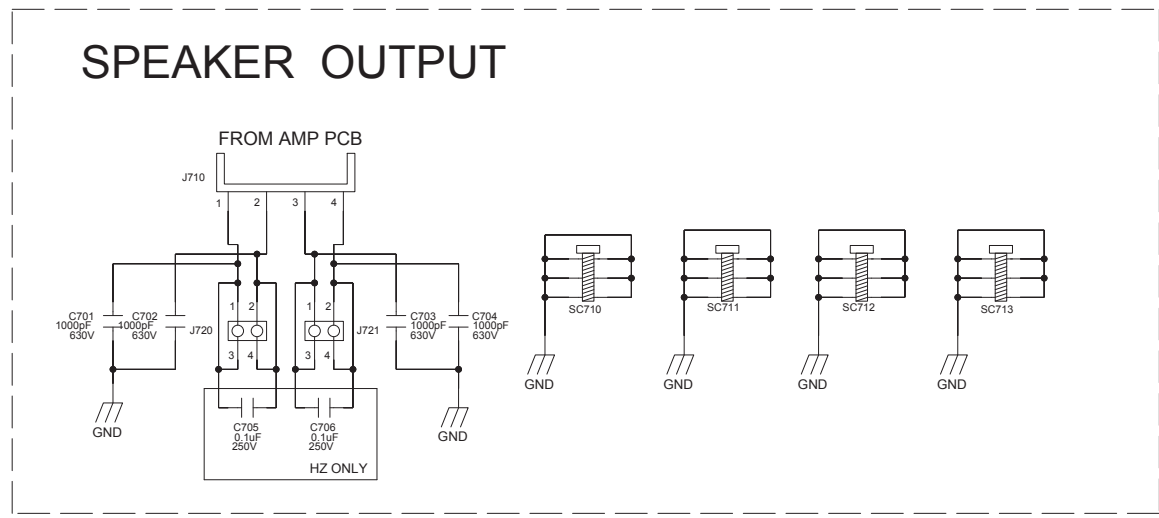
SPEAKER OUTPUT

FROM AMP PCB

J710

1 2 3 4

C701 1000pF 630V

C702 1000pF 630V

J720

1 2 3 4

1 2 3 4

J721

C703 1000pF 630V

C704 1000pF 630V

GND

C705 0.1uF 250V

C706 0.1uF 250V

HZ ONLY

GND

SC710

GND

SC711

GND

SC712

GND

SC713

GND